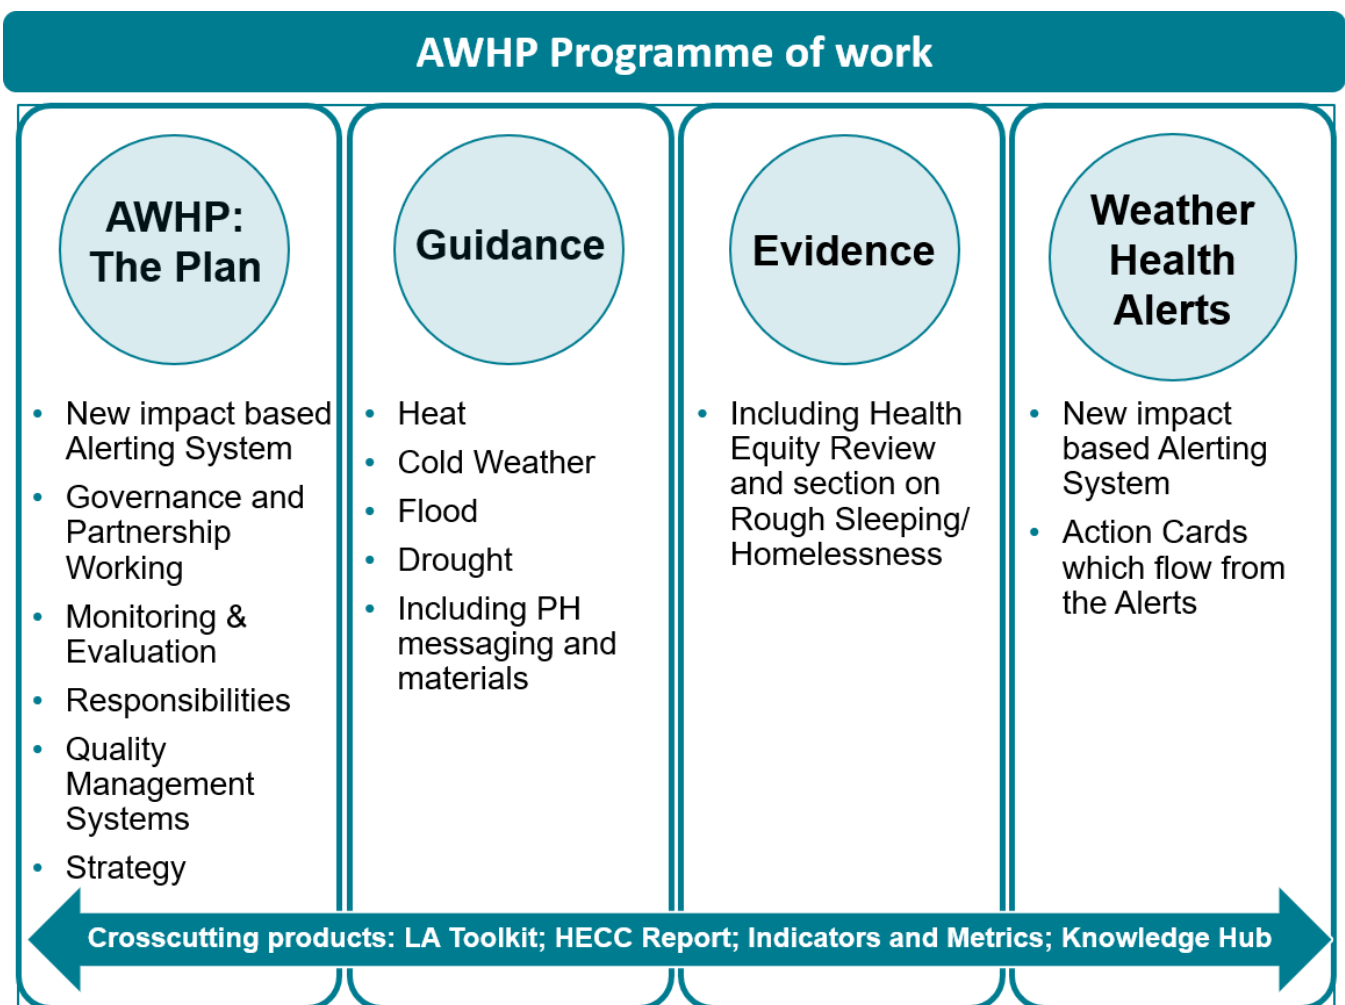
AWHP Programme of work

AWHP: The Plan

- New impact based Alerting System
- Governance and Partnership Working
- Monitoring & Evaluation
- Responsibilities
- Quality Management Systems
- Strategy

Guidance

- Heat
- Cold Weather
- Flood
- Drought
- Including PH messaging and materials

Evidence

- Including Health Equity Review and section on Rough Sleeping/ Homelessness

Weather Health Alerts

- New impact based Alerting System
- Action Cards which flow from the Alerts

Crosscutting products: LA Toolkit; HECC Report; Indicators and Metrics; Knowledge Hub